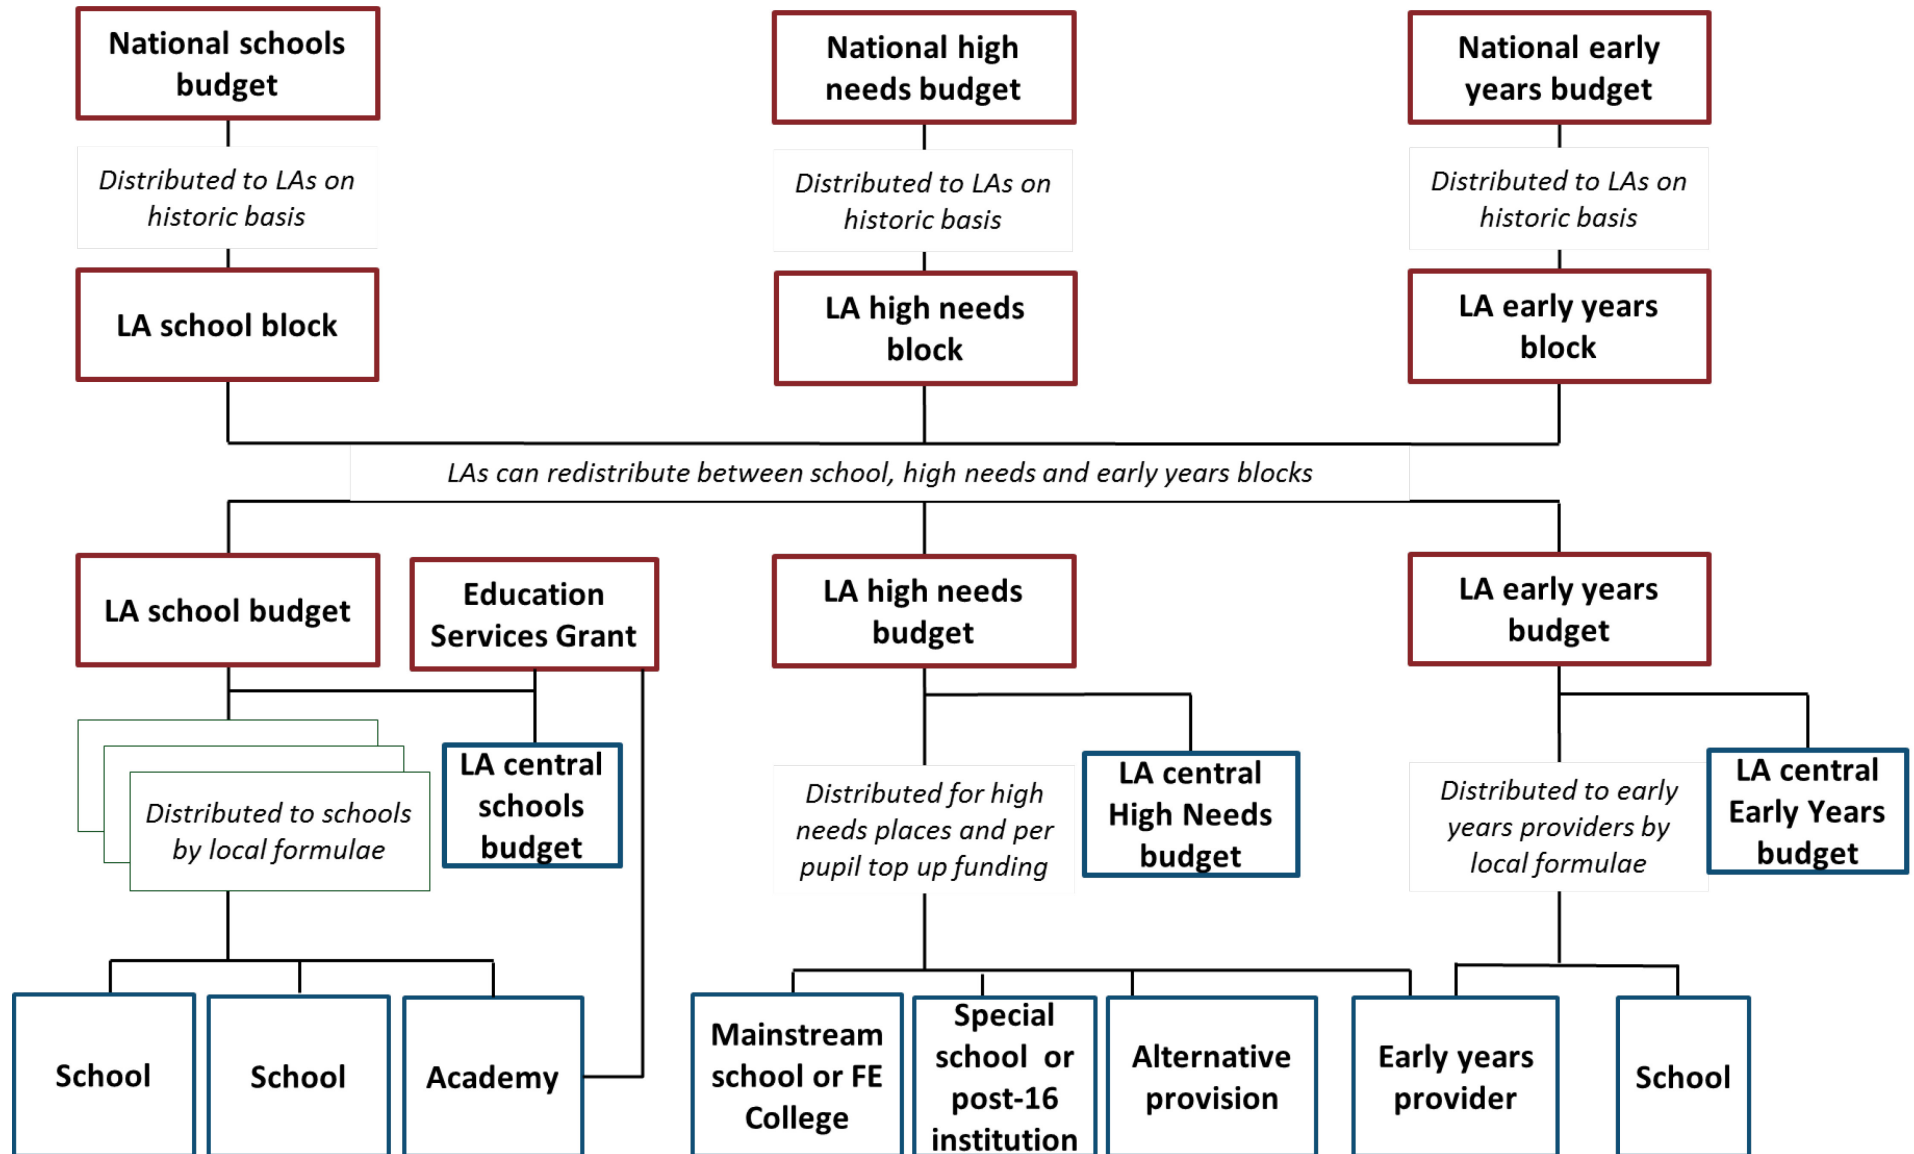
National schools budget

National high needs budget

National early years budget

Distributed to LAs on historic basis

Distributed to LAs on historic basis

Distributed to LAs on historic basis

LA school block

LA high needs block

LA early years block

LAs can redistribute between school, high needs and early years blocks

LA school budget

Education Services Grant

LA high needs budget

LA early years budget

Distributed to schools by local formulae

LA central schools budget

Distributed for high needs places and per pupil top up funding

LA central High Needs budget

Distributed to early years providers by local formulae

LA central Early Years budget

School

School

Academy

Mainstream school or FE College

Special school or post-16 institution

Alternative provision

Early years provider

School